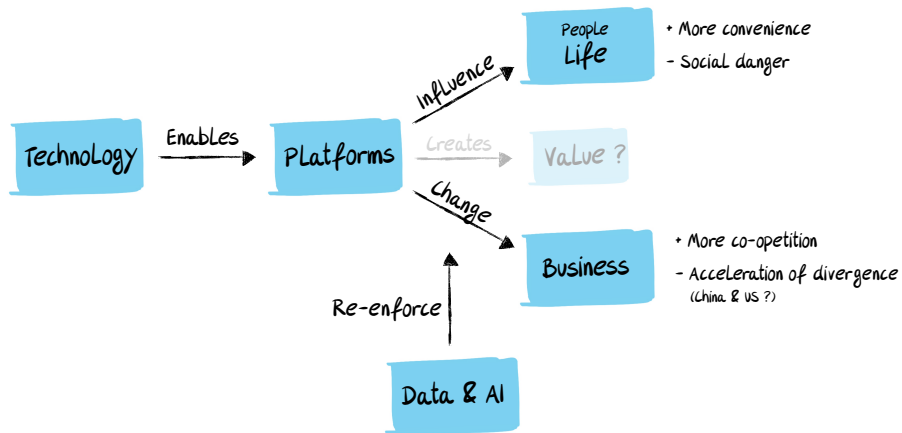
Technology

Enables

Platforms

Influence

People Life

+ More convenience
- Social danger

Creates

Value ?

Change

Business

+ More co-opetition
- Acceleration of divergence
(China & US ?)

Re-enforce

Data & AI